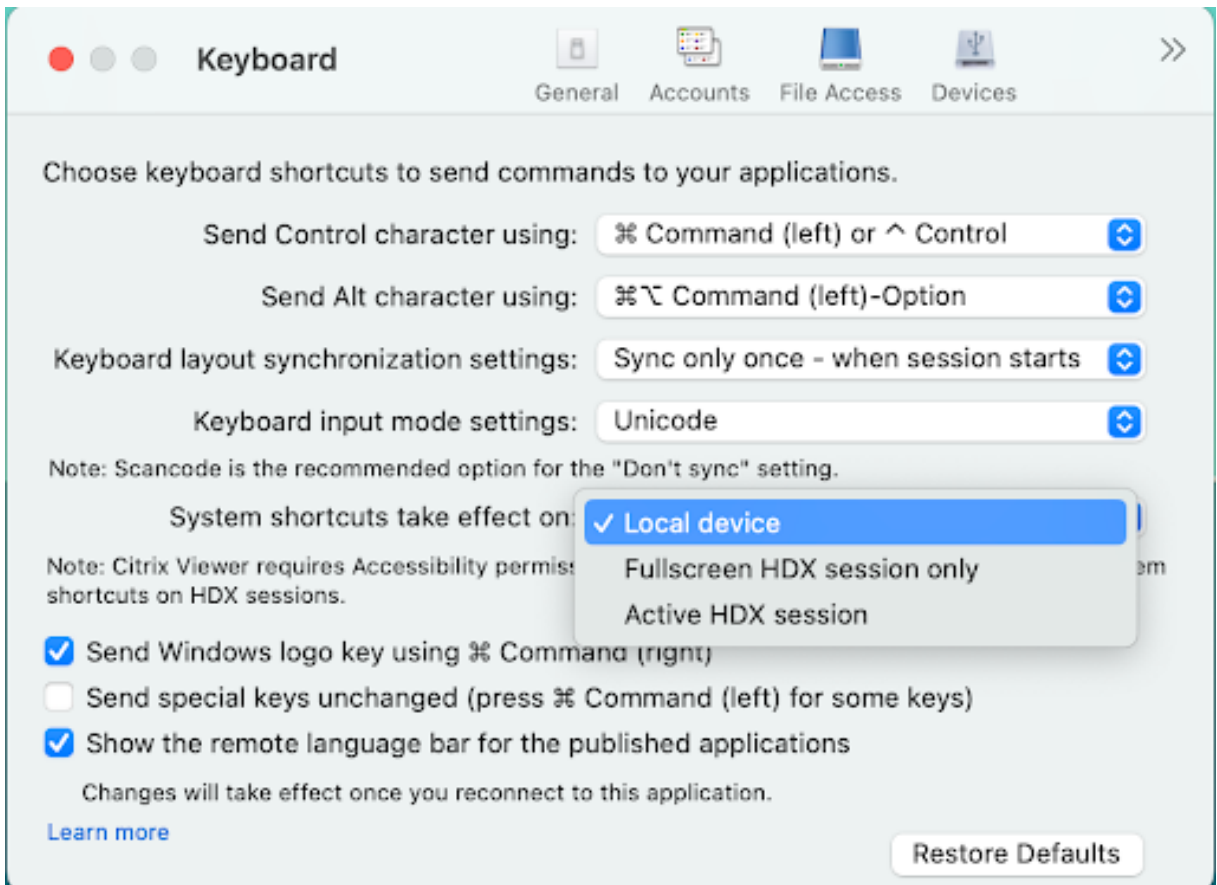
Keyboard

General Accounts File Access Devices

»

Choose keyboard shortcuts to send commands to your applications.

Send Control character using: ⌘ Command (left) or ^ Control

Send Alt character using: ⌘⌥ Command (left)-Option

Keyboard layout synchronization settings: Sync only once - when session starts

Keyboard input mode settings: Unicode

Note: Scancode is the recommended option for the "Don't sync" setting.

System shortcuts take effect on: ✓ Local device

Fullscreen HDX session only

Active HDX session

Note: Citrix Viewer requires Accessibility permiss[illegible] em shortcuts on HDX sessions.

Send Windows logo key using ⌘ Command (right)

Send special keys unchanged (press ⌘ Command (left) for some keys)

Show the remote language bar for the published applications

Changes will take effect once you reconnect to this application.

Learn more

Restore Defaults